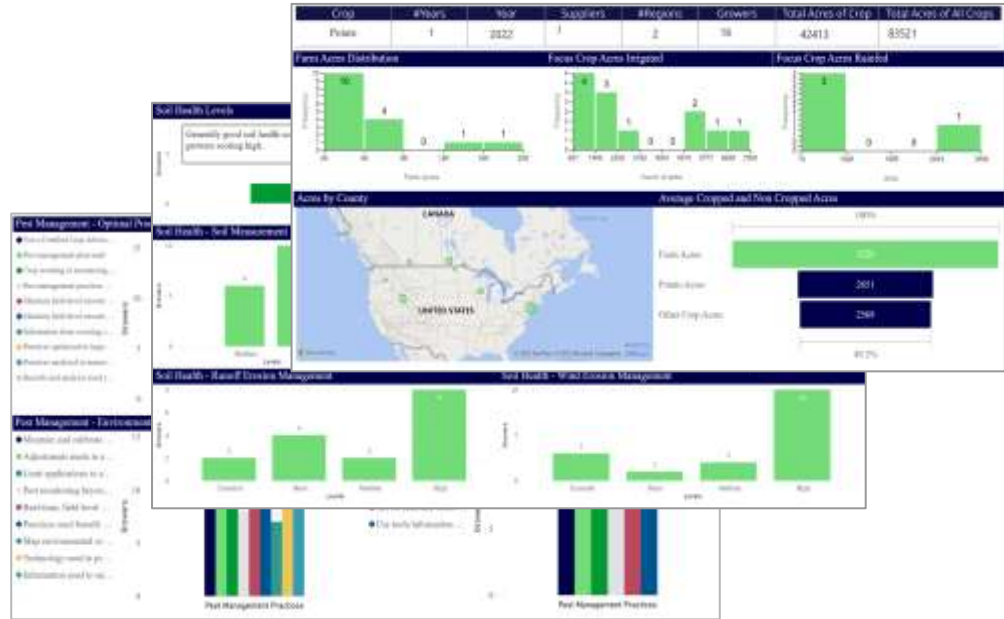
| Crop | #Years | Year | Suppliers | #Regions | Growers | Total Acres of Crop | Total Acres of All Crops |
|---|---|---|---|---|---|---|---|
| Potato | 1 | 2022 | 1 | 2 | 16 | 42413 | 83521 |

Farm Acres Distribution

10 4 0 1 1

Farm Acres

Focus Crop Acres Irrigated

4 3 1 0 0 2 1 1

Focus Crop Acres Rainfed

4 0 0 1

Acres by County

CANADA

UNITED STATES

Average Cropped and Non Cropped Acres

100%

Farm Acres

Potato Acres 2651

Other Crop Acres 2569

49.2%

Soil Health Levels

Generally good soil health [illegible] growers scoring high.

Soil Health - Soil Management

Soil Health - Runoff Erosion Management

Soil Health - Wind Erosion Management

Pest Management - Optimal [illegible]

Pest Management - Environm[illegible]

Pest Management Practices

Pest Management Practices